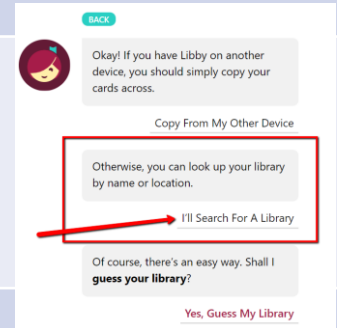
BACK

Okay! If you have Libby on another device, you should simply copy your cards across.

Copy From My Other Device

Otherwise, you can look up your library by name or location.

I'll Search For A Library

Of course, there's an easy way. Shall I **guess your library**?

Yes, Guess My Library